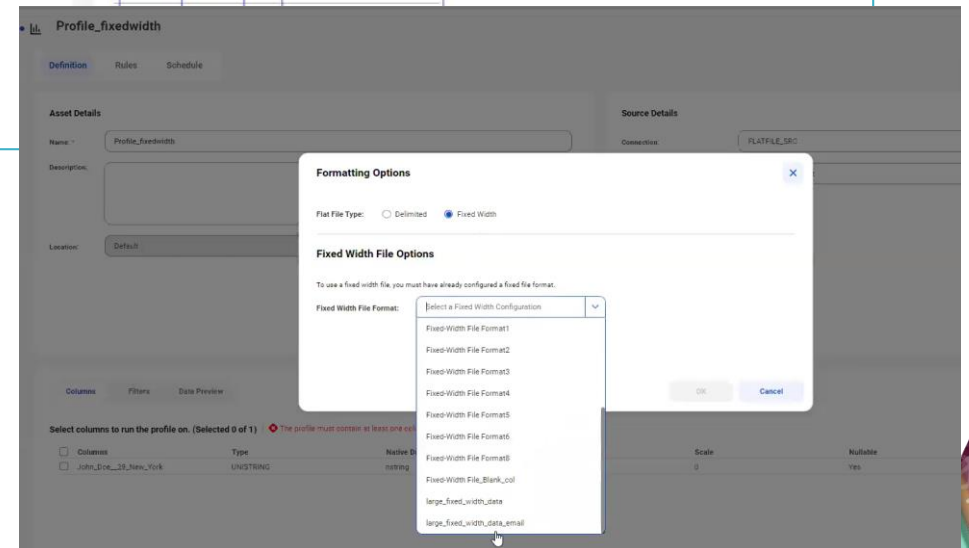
Profile_fixedwidth

Definition Rules Schedule

Asset Details

Name: Profile_fixedwidth

Description:

Location: Default

Source Details

Connection: FLATFILE_SRC

Formatting Options

Flat File Type: Delimited Fixed Width

Fixed Width File Options

To use a fixed width file, you must have already configured a fixed file format.

Fixed Width File Format: Select a Fixed Width Configuration

Fixed-Width File Format1
Fixed-Width File Format2
Fixed-Width File Format3
Fixed-Width File Format4
Fixed-Width File Format5
Fixed-Width File Format6
Fixed-Width File Format8
Fixed-Width File_Blank_col
large_fixed_width_data
large_fixed_width_data_email

OK Cancel

Columns Filters Data Preview

Select columns to run the profile on. (Selected 0 of 1) The profile must contain at least one col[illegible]

| Columns | Type | Native D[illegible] | Scale | Nullable |
|---|---|---|---|---|
| John_Doe__28_New_York | UNISTRING | nstring | 0 | Yes |